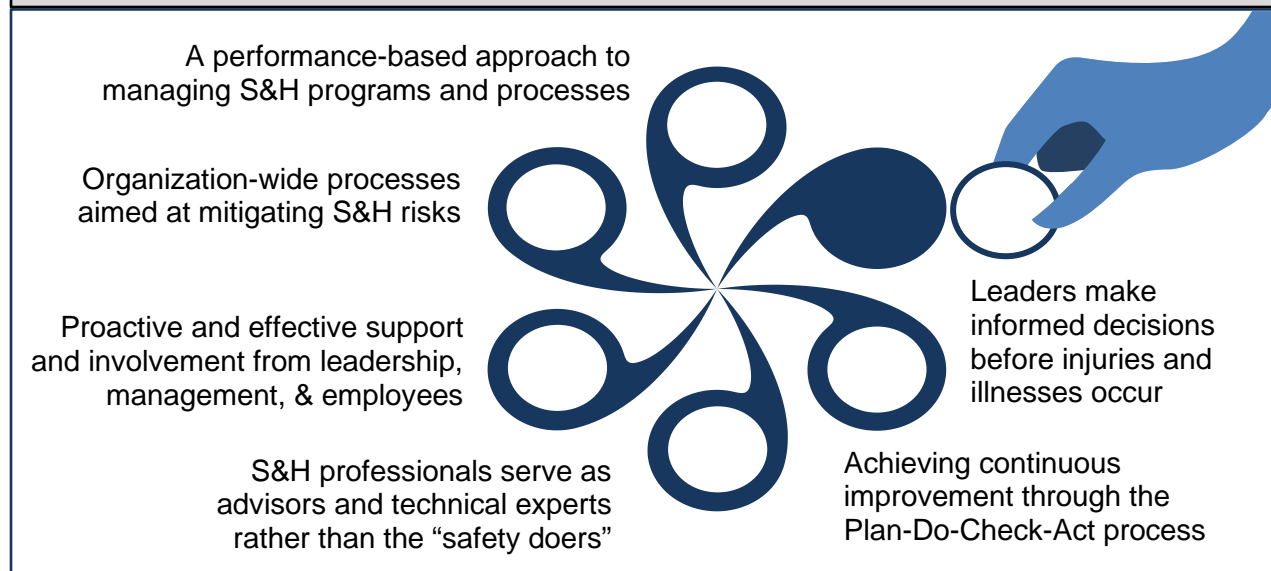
A performance-based approach to managing S&H programs and processes

Organization-wide processes aimed at mitigating S&H risks

Proactive and effective support and involvement from leadership, management, & employees

S&H professionals serve as advisors and technical experts rather than the “safety doers”

Leaders make informed decisions before injuries and illnesses occur

Achieving continuous improvement through the Plan-Do-Check-Act process